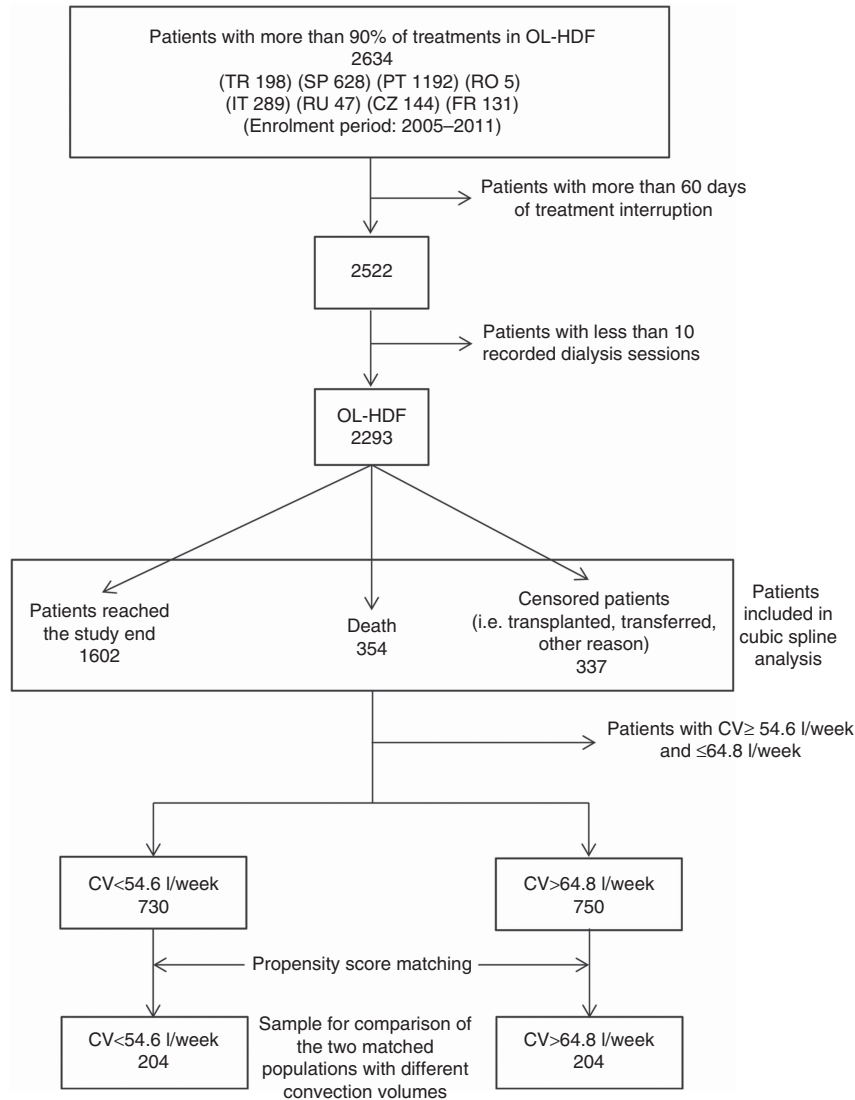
Patients with more than 90% of treatments in OL-HDF
2634
(TR 198) (SP 628) (PT 1192) (RO 5)
(IT 289) (RU 47) (CZ 144) (FR 131)
(Enrolment period: 2005–2011)

Patients with more than 60 days of treatment interruption

2522

Patients with less than 10 recorded dialysis sessions

OL-HDF
2293

Patients reached the study end
1602

Death
354

Censored patients
(i.e. transplanted, transferred, other reason)
337

Patients included in cubic spline analysis

Patients with CV≥ 54.6 l/week and ≤64.8 l/week

CV<54.6 l/week
730

CV>64.8 l/week
750

Propensity score matching

CV<54.6 l/week
204

Sample for comparison of the two matched populations with different convection volumes

CV>64.8 l/week
204